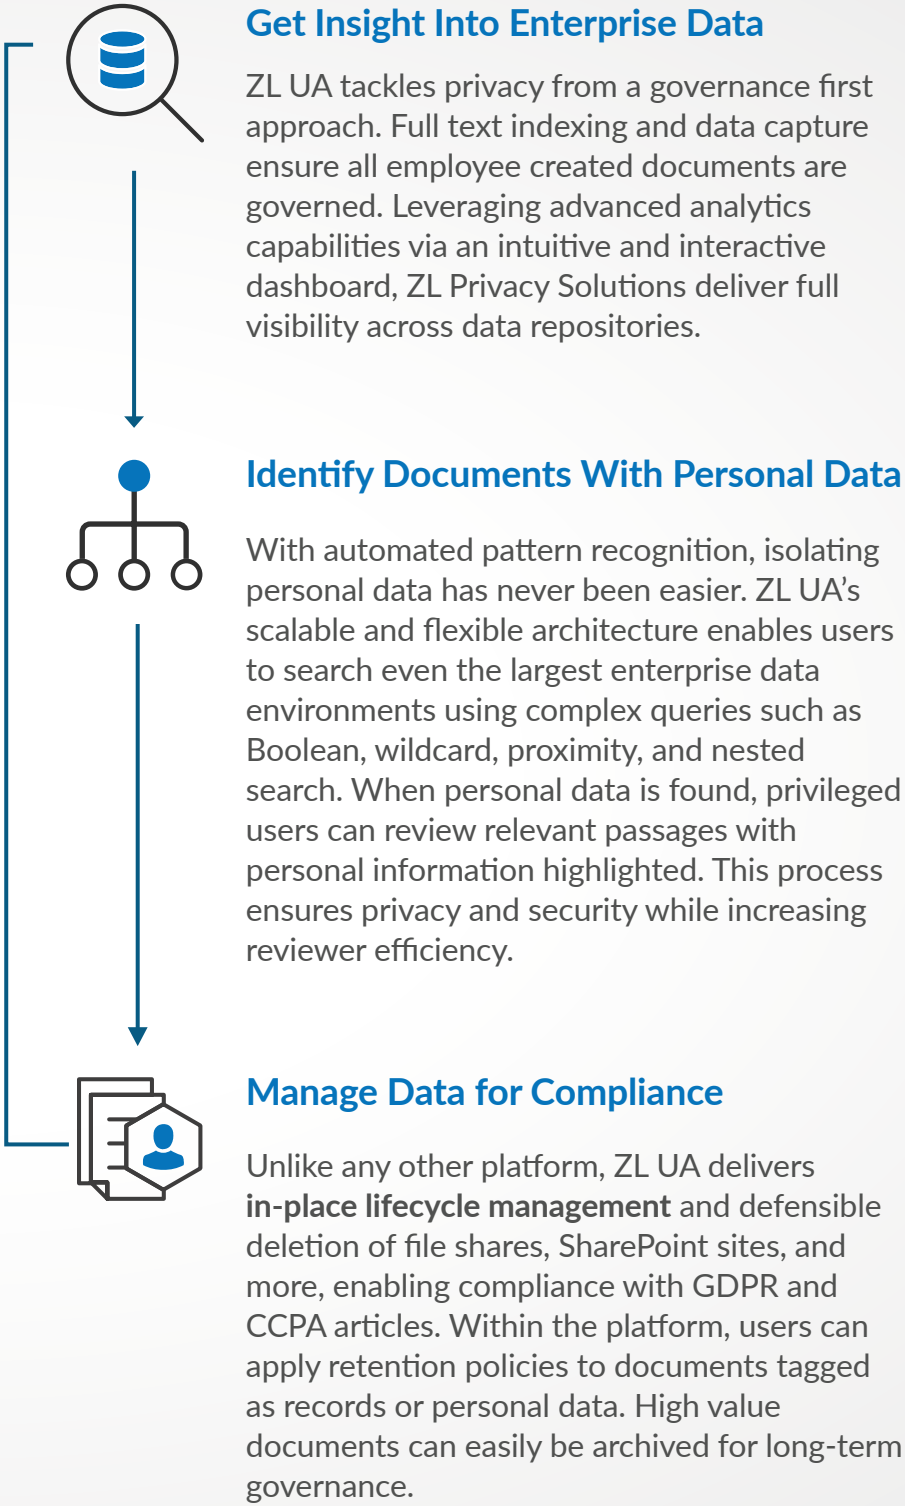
Get Insight Into Enterprise Data

ZL UA tackles privacy from a governance first approach. Full text indexing and data capture ensure all employee created documents are governed. Leveraging advanced analytics capabilities via an intuitive and interactive dashboard, ZL Privacy Solutions deliver full visibility across data repositories.

Identify Documents With Personal Data

With automated pattern recognition, isolating personal data has never been easier. ZL UA's scalable and flexible architecture enables users to search even the largest enterprise data environments using complex queries such as Boolean, wildcard, proximity, and nested search. When personal data is found, privileged users can review relevant passages with personal information highlighted. This process ensures privacy and security while increasing reviewer efficiency.

Manage Data for Compliance

Unlike any other platform, ZL UA delivers **in-place lifecycle management** and defensible deletion of file shares, SharePoint sites, and more, enabling compliance with GDPR and CCPA articles. Within the platform, users can apply retention policies to documents tagged as records or personal data. High value documents can easily be archived for long-term governance.